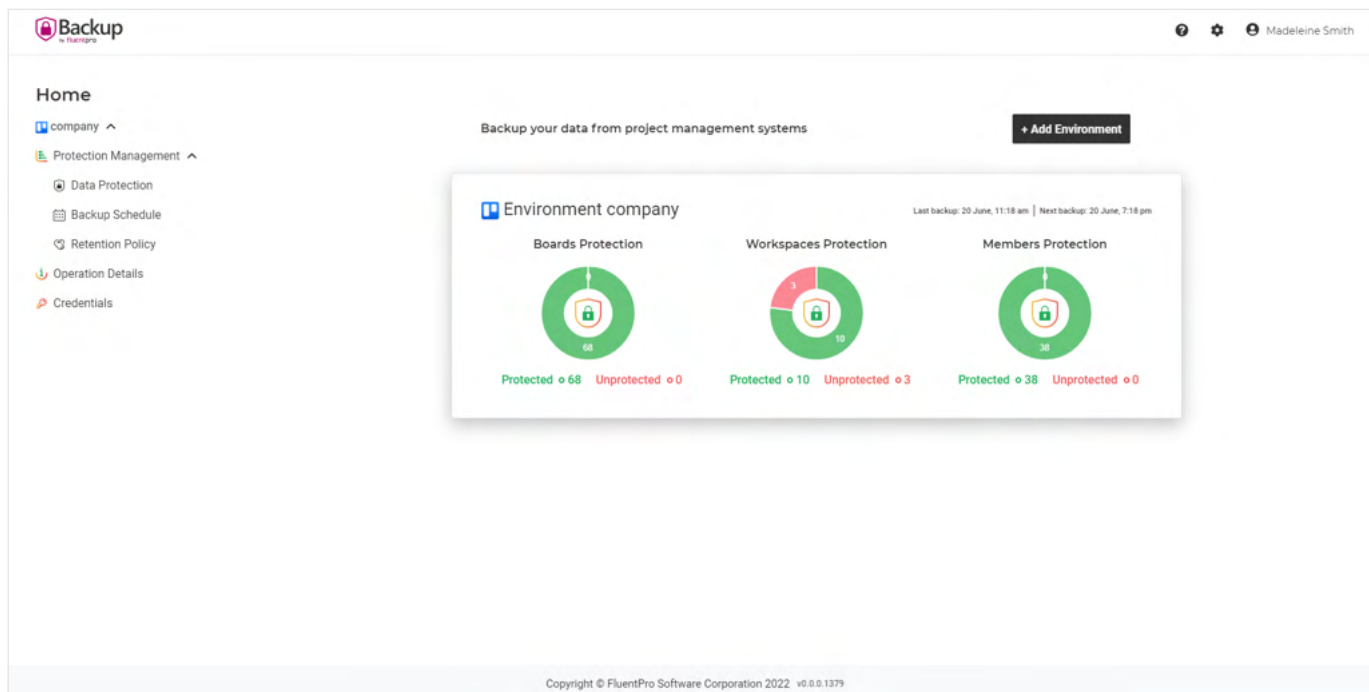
Backup
by fluentpro

Madeleine Smith

Home

company

Protection Management

Data Protection

Backup Schedule

Retention Policy

Operation Details

Credentials

Backup your data from project management systems

+ Add Environment

Environment company

Last backup: 20 June, 11:18 am | Next backup: 20 June, 7:18 pm

Boards Protection

68

Protected 68 Unprotected 0

Workspaces Protection

3

10

Protected 10 Unprotected 3

Members Protection

38

Protected 38 Unprotected 0

Copyright © FluentPro Software Corporation 2022 v0.0.0.1379